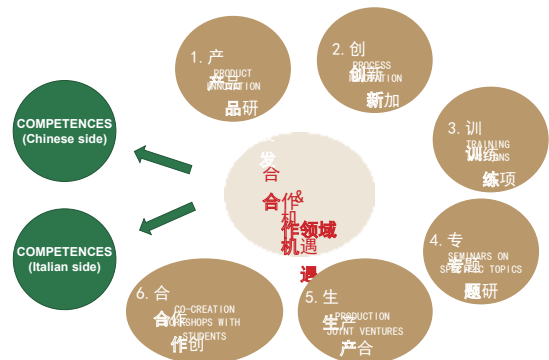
COMPETENCES (Chinese side)

COMPETENCES (Italian side)

1. 产
PRODUCT INNOVATION
品研

2. 创
PROCESS INNOVATION
新加

3. 训
TRAINING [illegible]
练项

4. 专
SEMINARS ON SPECIFIC TOPICS
题研

5. 生
PRODUCTION JOINT VENTURES
产合

6. 合
CO-CREATION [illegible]SHOPS WITH STUDENTS
作创

发
合
合作&
和
作领域
机遇
遇